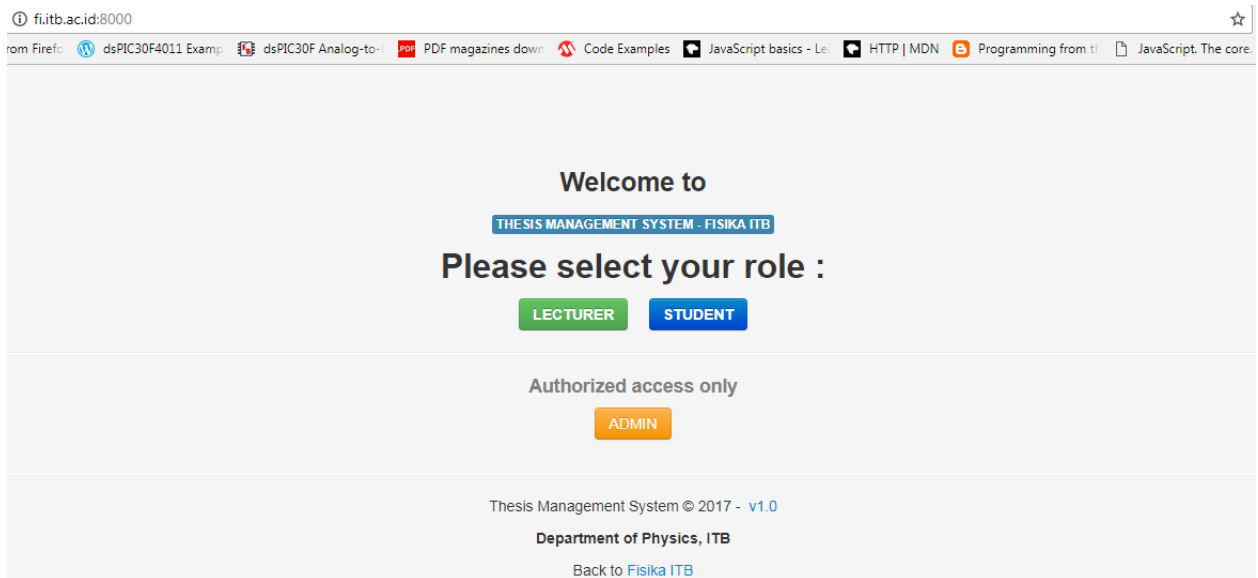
fi.itb.ac.id:8000

rom Firefo dsPIC30F4011 Examp dsPIC30F Analog-to-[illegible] PDF magazines down Code Examples JavaScript basics - Le HTTP | MDN Programming from t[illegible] JavaScript. The core.

Welcome to

THESIS MANAGEMENT SYSTEM - FISIKA ITB

Please select your role :

LECTURER STUDENT

Authorized access only

ADMIN

Thesis Management System © 2017 - v1.0

Department of Physics, ITB

Back to Fisika ITB